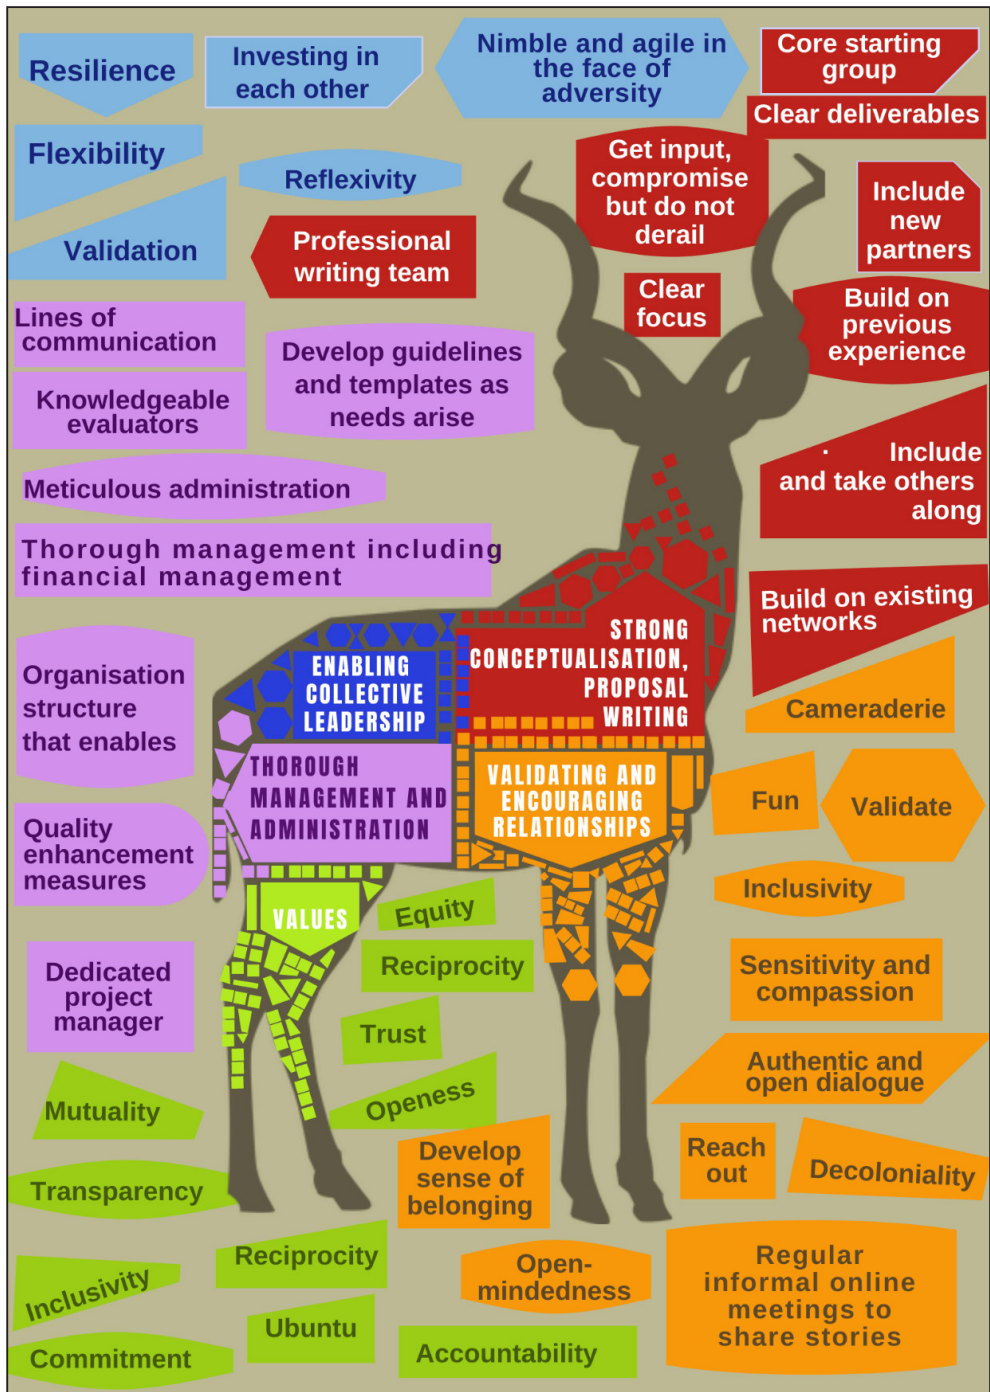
Resilience

Investing in each other

Nimble and agile in the face of adversity

Core starting group

Clear deliverables

Flexibility

Reflexivity

Get input, compromise but do not derail

Include new partners

Validation

Professional writing team

Clear focus

Build on previous experience

Lines of communication

Develop guidelines and templates as needs arise

Knowledgeable evaluators

Meticulous administration

Include and take others along

Thorough management including financial management

Build on existing networks

STRONG CONCEPTUALISATION, PROPOSAL WRITING

ENABLING COLLECTIVE LEADERSHIP

Organisation structure that enables

Cameraderie

THOROUGH MANAGEMENT AND ADMINISTRATION

VALIDATING AND ENCOURAGING RELATIONSHIPS

Fun

Validate

Quality enhancement measures

Inclusivity

VALUES

Equity

Dedicated project manager

Reciprocity

Sensitivity and compassion

Trust

Authentic and open dialogue

Mutuality

Openess

Develop sense of belonging

Reach out

Decoloniality

Transparency

Reciprocity

Open-mindedness

Regular informal online meetings to share stories

Inclusivity

Ubuntu

Commitment

Accountability